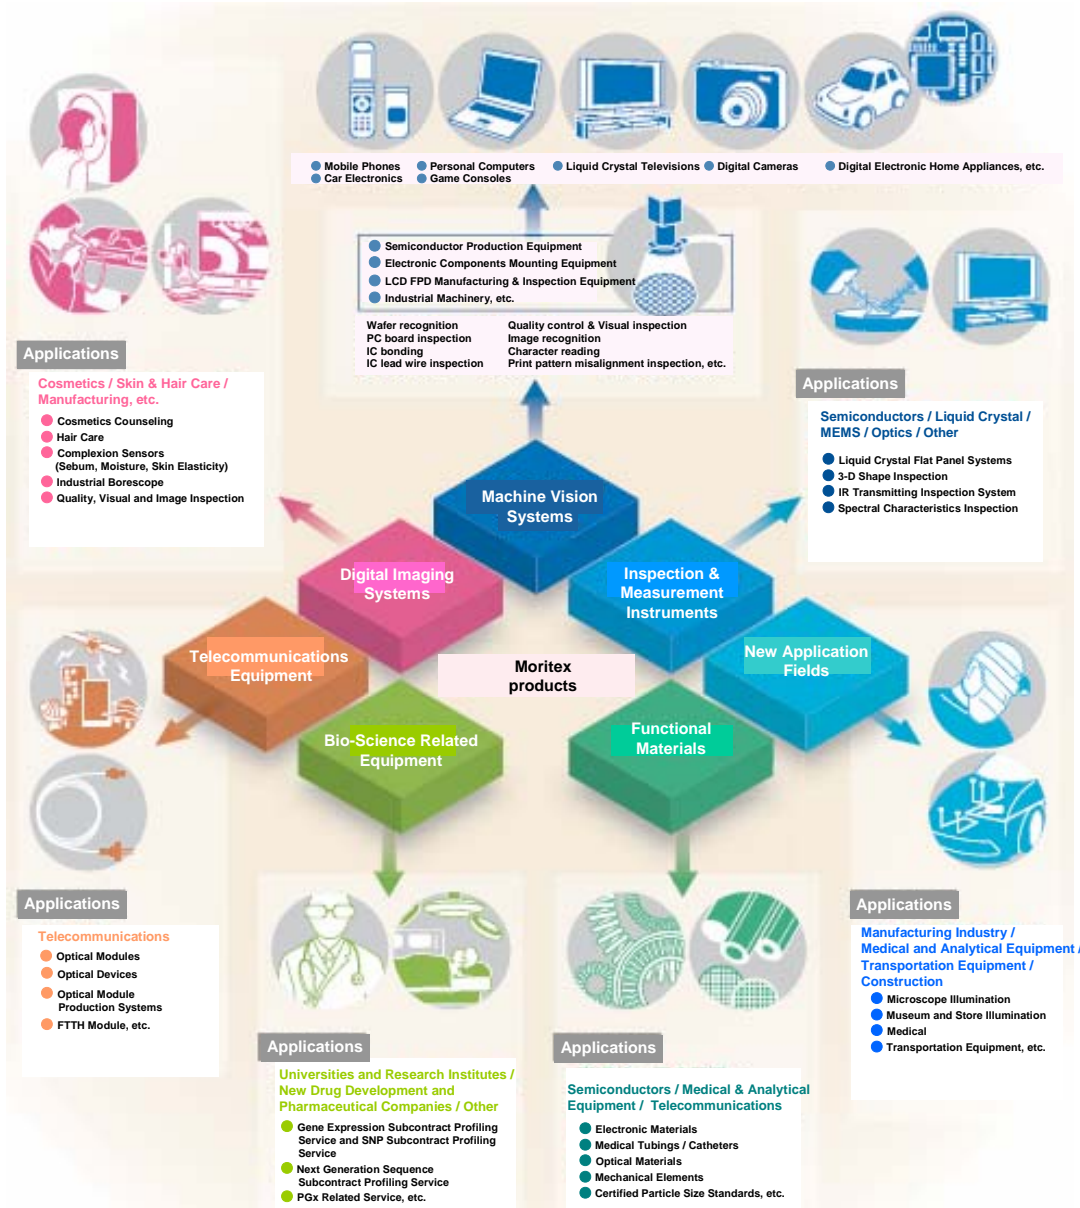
Mobile Phones
Car Electronics
Personal Computers
Game Consoles
Liquid Crystal Televisions
Digital Cameras
Digital Electronic Home Appliances, etc.

Semiconductor Production Equipment
Electronic Components Mounting Equipment
LCD FPD Manufacturing & Inspection Equipment
Industrial Machinery, etc.

Wafer recognition
PC board inspection
IC bonding
IC lead wire inspection

Quality control & Visual inspection
Image recognition
Character reading
Print pattern misalignment inspection, etc.

Applications
Cosmetics / Skin & Hair Care / Manufacturing, etc.
Cosmetics Counseling
Hair Care
Complexion Sensors (Sebum, Moisture, Skin Elasticity)
Industrial Borescope
Quality, Visual and Image Inspection

Applications
Semiconductors / Liquid Crystal / MEMS / Optics / Other
Liquid Crystal Flat Panel Systems
3-D Shape Inspection
IR Transmitting Inspection System
Spectral Characteristics Inspection

Machine Vision Systems
Digital Imaging Systems
Inspection & Measurement Instruments
Telecommunications Equipment
Moritex products
New Application Fields
Bio-Science Related Equipment
Functional Materials

Applications
Telecommunications
Optical Modules
Optical Devices
Optical Module Production Systems
FTTH Module, etc.

Applications
Manufacturing Industry / Medical and Analytical Equipment / Transportation Equipment / Construction
Microscope Illumination
Museum and Store Illumination
Medical
Transportation Equipment, etc.

Applications
Universities and Research Institutes / New Drug Development and Pharmaceutical Companies / Other
Gene Expression Subcontract Profiling Service and SNP Subcontract Profiling Service
Next Generation Sequence Subcontract Profiling Service
PGx Related Service, etc.

Applications
Semiconductors / Medical & Analytical Equipment / Telecommunications
Electronic Materials
Medical Tubings / Catheters
Optical Materials
Mechanical Elements
Certified Particle Size Standards, etc.